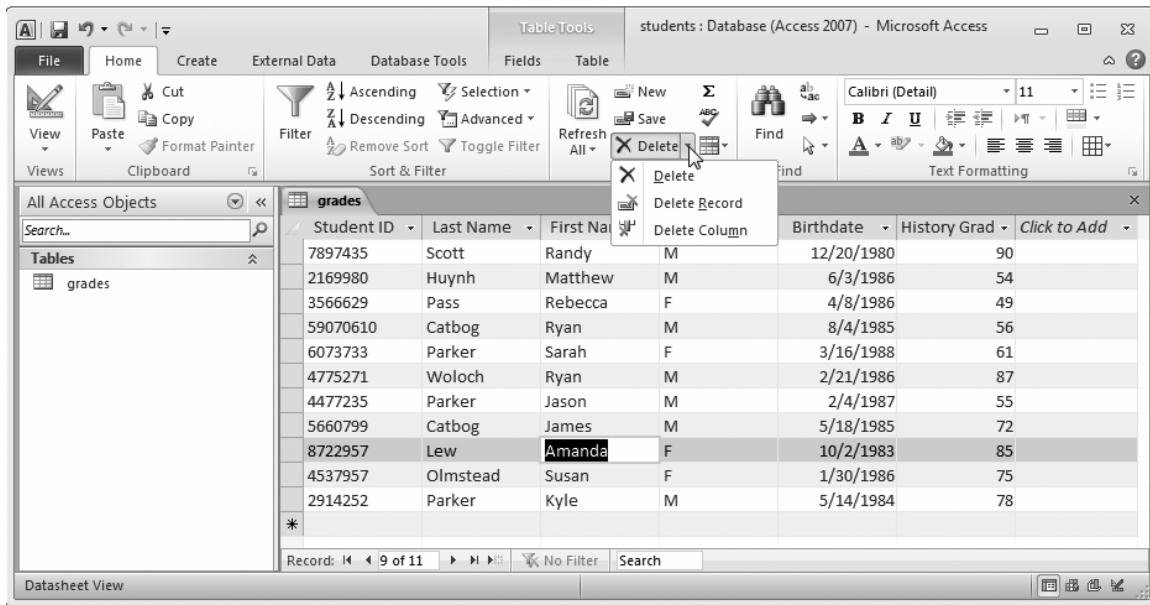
Table Tools students : Database (Access 2007) - Microsoft Access

File Home Create External Data Database Tools Fields Table

View
Views

Paste
Cut
Copy
Format Painter
Clipboard

Filter
Ascending
Descending
Remove Sort
Selection
Advanced
Toggle Filter
Sort & Filter

Refresh All
New
Save
Delete

Find

Calibri (Detail) 11
B I U
Text Formatting

Delete
Delete Record
Delete Column

ind

All Access Objects
Search...
Tables
grades

grades

| | Student ID | Last Name | First Na | | Birthdate | History Grad | Click to Add |
|---|---|---|---|---|---|---|---|
| | 7897435 | Scott | Randy | M | 12/20/1980 | 90 | |
| | 2169980 | Huynh | Matthew | M | 6/3/1986 | 54 | |
| | 3566629 | Pass | Rebecca | F | 4/8/1986 | 49 | |
| | 59070610 | Catbog | Ryan | M | 8/4/1985 | 56 | |
| | 6073733 | Parker | Sarah | F | 3/16/1988 | 61 | |
| | 4775271 | Woloch | Ryan | M | 2/21/1986 | 87 | |
| | 4477235 | Parker | Jason | M | 2/4/1987 | 55 | |
| | 5660799 | Catbog | James | M | 5/18/1985 | 72 | |
| | 8722957 | Lew | Amanda | F | 10/2/1983 | 85 | |
| | 4537957 | Olmstead | Susan | F | 1/30/1986 | 75 | |
| | 2914252 | Parker | Kyle | M | 5/14/1984 | 78 | |
| * | | | | | | | |

Record: 9 of 11 No Filter Search

Datasheet View